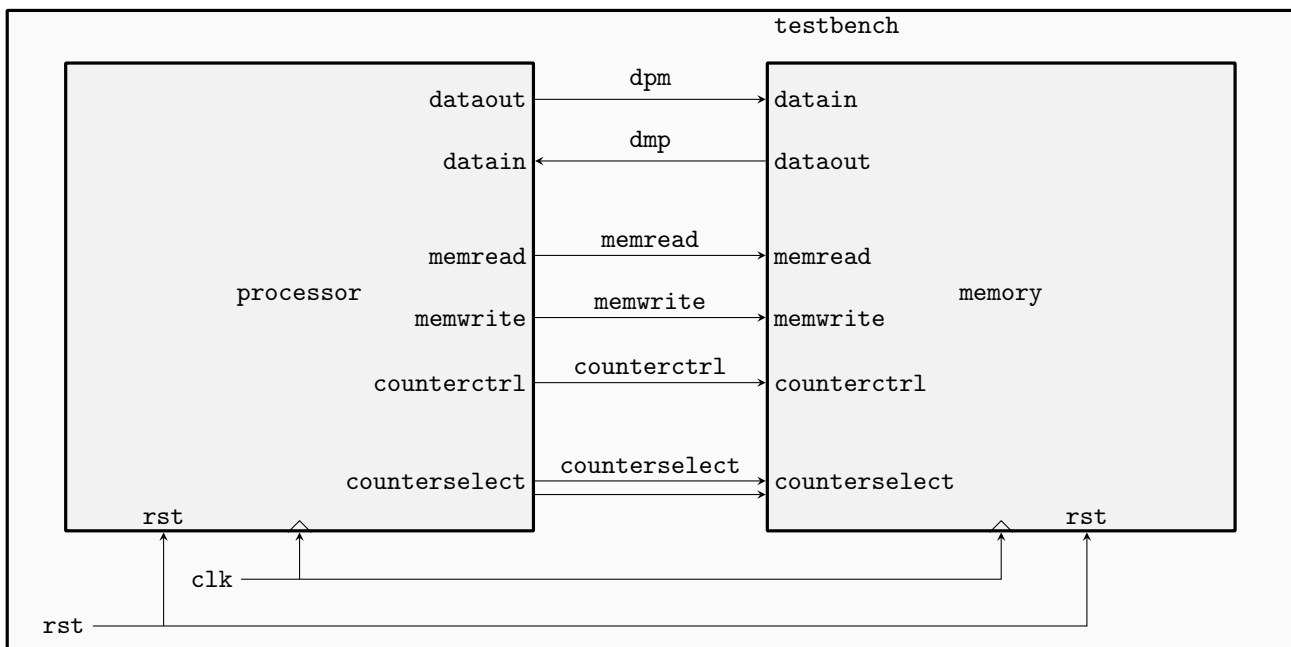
testbench

dataout
datain
memread
processor
memwrite
counterctrl
counterselect
rst

dpm
dmp
memread
memwrite
counterctrl
counterselect

datain
dataout
memread
memory
memwrite
counterctrl
counterselect
rst

clk
rst